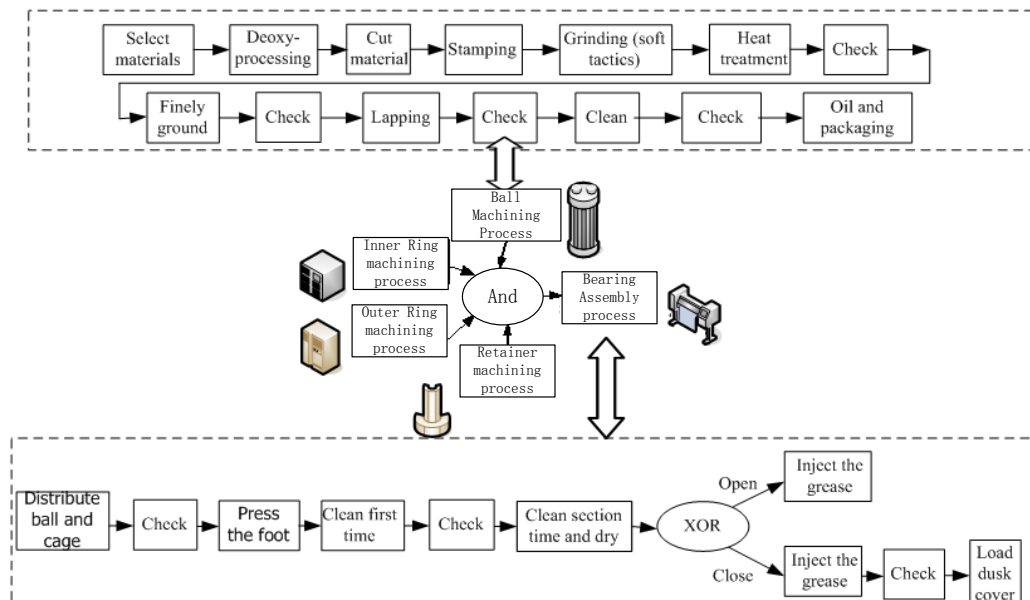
Select materials

Deoxy-processing

Cut material

Stamping

Grinding (soft tactics)

Heat treatment

Check

Finely ground

Check

Lapping

Check

Clean

Check

Oil and packaging

Ball Machining Process

Inner Ring machining process

And

Bearing Assembly process

Outer Ring machining process

Retainer machining process

Distribute ball and cage

Check

Press the foot

Clean first time

Check

Clean section time and dry

XOR

Open

Inject the grease

Close

Inject the grease

Check

Load dusk cover